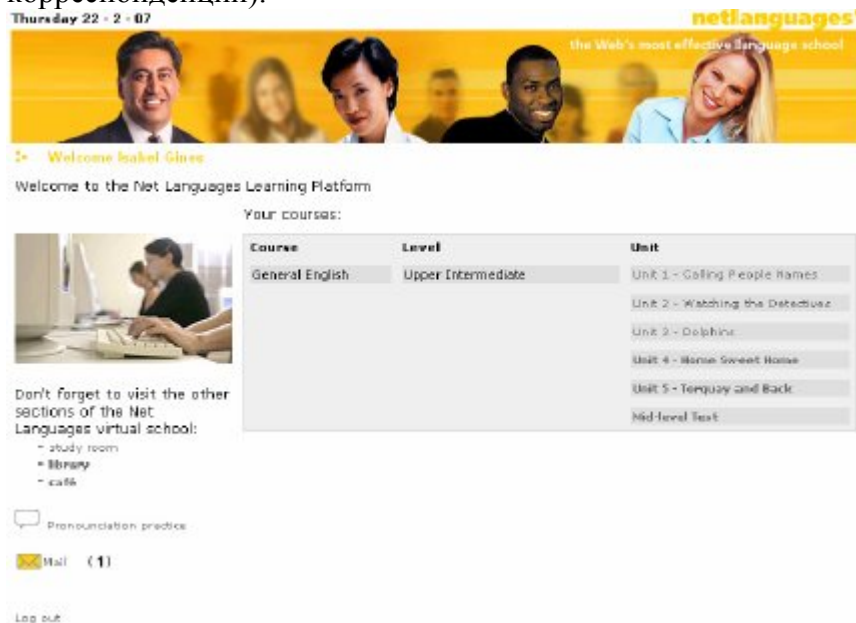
корреспонденции).

Thursday 22 - 2 - 07

netlanguages

the Web's most effective language school

Welcome Isabel Gines

Welcome to the Net Languages Learning Platform

Your courses:

| Course | Level | Unit |
|---|---|---|
| General English | Upper Intermediate | Unit 1 - Calling People Names |
| | | Unit 2 - Watching the Detectives |
| | | Unit 3 - Dolphins |
| | | Unit 4 - Home Sweet Home |
| | | Unit 5 - Torquay and Back |
| | | Mid-level Test |

Don't forget to visit the other sections of the Net Languages virtual school:
- study room
- library
- café

Pronunciation practice

Mail (1)

Log out